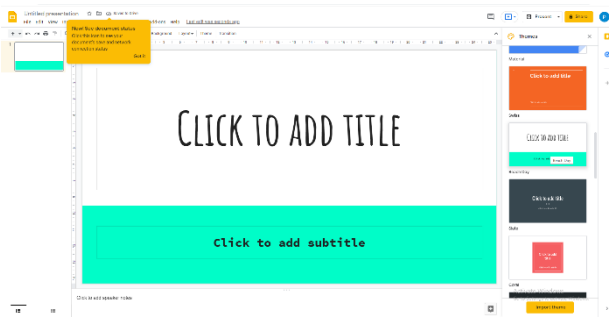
Untitled presentation

Click to add title

Click to add subtitle

Click to add speaker notes

Themes

Click to add title

Click to add title

Click to add title

Click to add title

Import theme

Present

Share

Got it

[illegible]